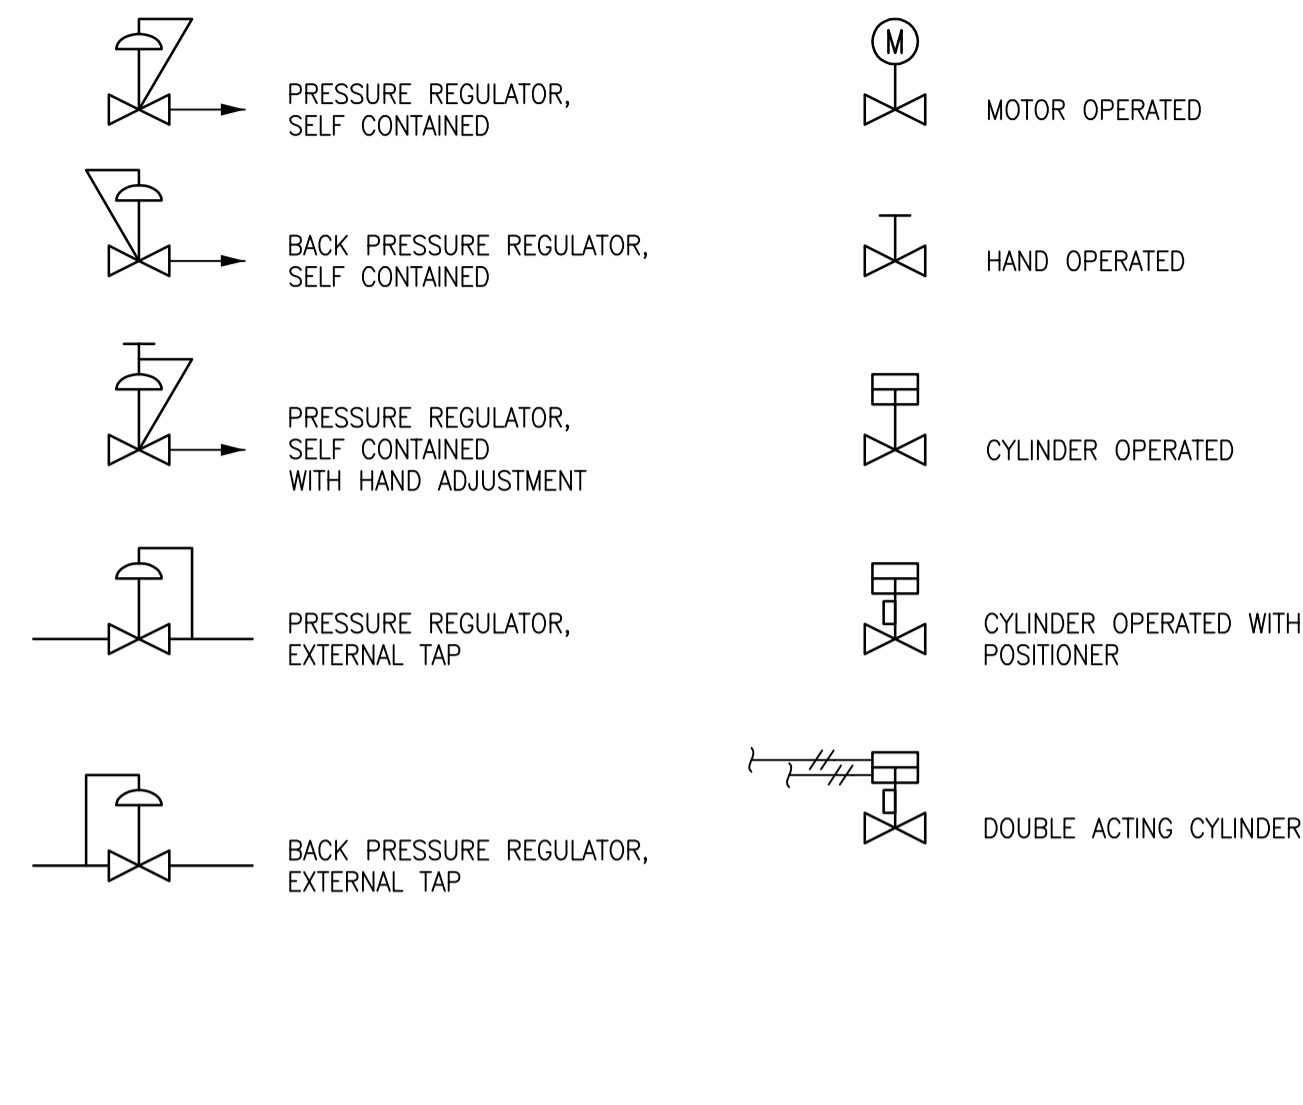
PRESSURE REGULATOR, SELF CONTAINED

BACK PRESSURE REGULATOR, SELF CONTAINED

PRESSURE REGULATOR, SELF CONTAINED WITH HAND ADJUSTMENT

PRESSURE REGULATOR, EXTERNAL TAP

BACK PRESSURE REGULATOR, EXTERNAL TAP

M

MOTOR OPERATED

HAND OPERATED

CYLINDER OPERATED

CYLINDER OPERATED WITH POSITIONER

DOUBLE ACTING CYLINDER